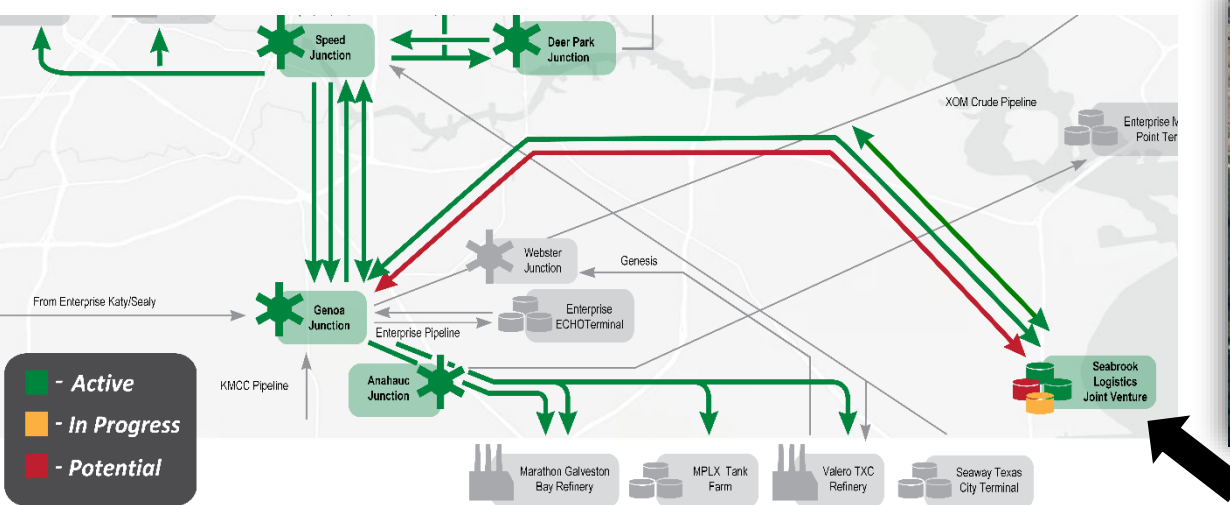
Speed Junction

Deer Park Junction

XOM Crude Pipeline

Enterprise M Point Ter

Webster Junction

Genesis

From Enterprise Katy/Sealy

Genoa Junction

Enterprise ECHOTerminal

Enterprise Pipeline

KMCC Pipeline

Anahauc Junction

Seabrook Logistics Joint Venture

- Active

- In Progress

- Potential

Marathon Galveston Bay Refinery

MPLX Tank Farm

Valero TXC Refinery

Seaway Texas City Terminal